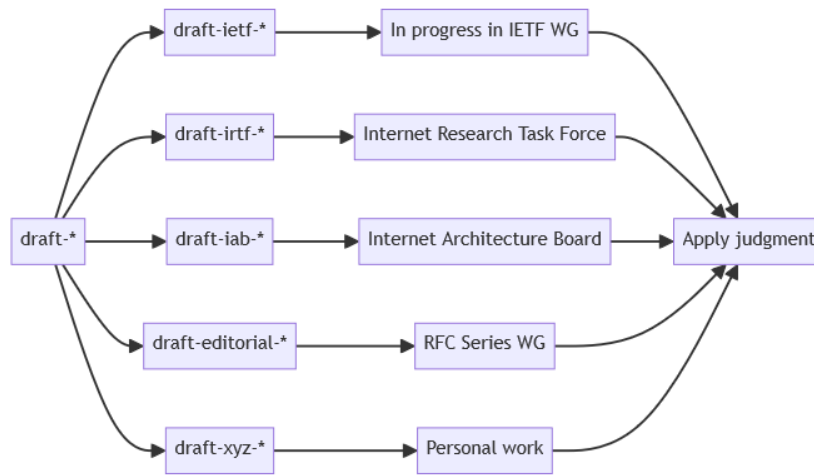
draft-*

draft-ietf-*
In progress in IETF WG

draft-irtf-*
Internet Research Task Force

draft-iab-*
Internet Architecture Board

draft-editorial-*
RFC Series WG

draft-xyz-*
Personal work

Apply judgment